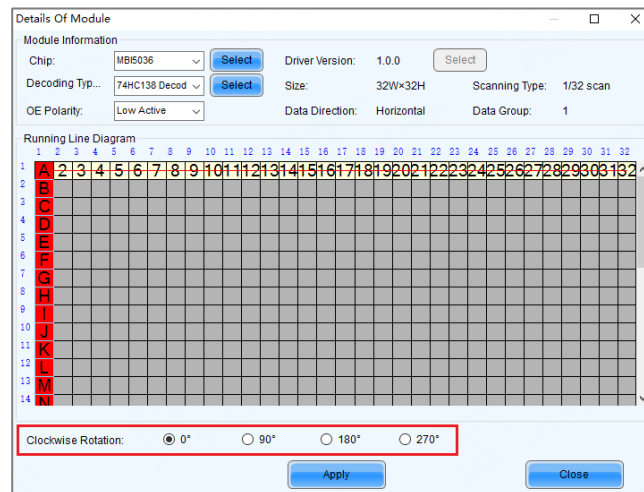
Details Of Module

Module Information

Chip: MBI5036 Select

Driver Version: 1.0.0 Select

Decoding Typ... 74HC138 Decod Select

Size: 32W×32H

Scanning Type: 1/32 scan

OE Polarity: Low Active

Data Direction: Horizontal

Data Group: 1

Running Line Diagram

1 2 3 4 5 6 7 8 9 10 11 12 13 14 15 16 17 18 19 20 21 22 23 24 25 26 27 28 29 30 31 32

1 A 2 3 4 5 6 7 8 9 10 11 12 13 14 15 16 17 18 19 20 21 22 23 24 25 26 27 28 29 30 31 32
2 B
3 C
4 D
5 E
6 F
7 G
8 H
9 I
10 J
11 K
12 L
13 M
14 N

Clockwise Rotation: 0° 90° 180° 270°

Apply

Close